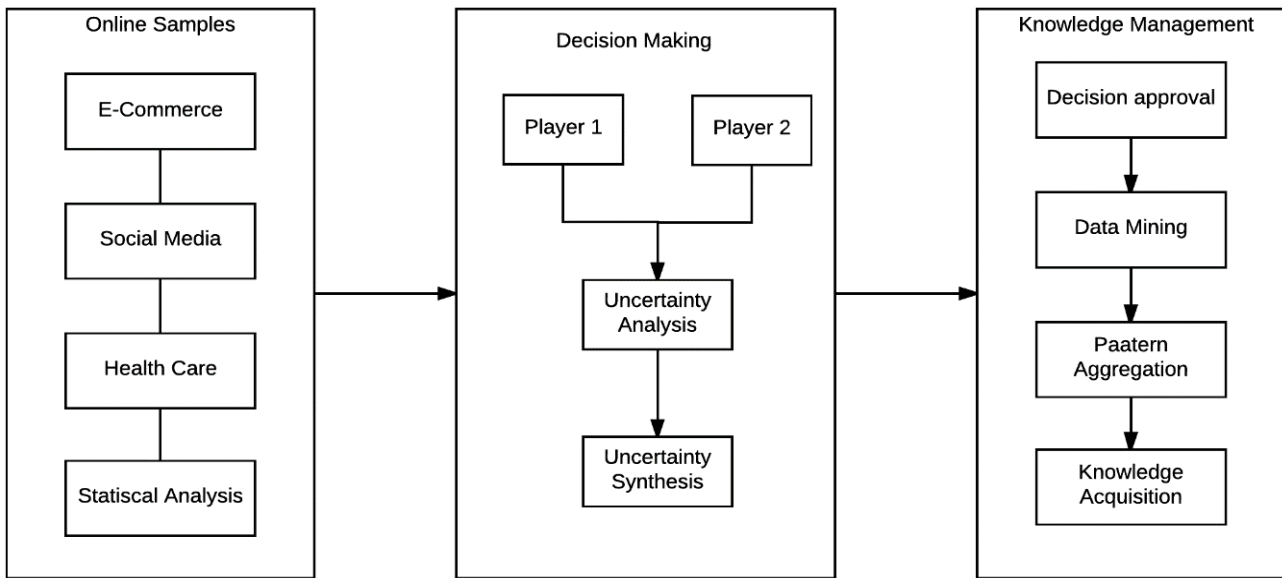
Online Samples

E-Commerce

Social Media

Health Care

Statiscal Analysis

Decision Making

Player 1

Player 2

Uncertainty Analysis

Uncertainty Synthesis

Knowledge Management

Decision approval

Data Mining

Paatern Aggregation

Knowledge Acquisition